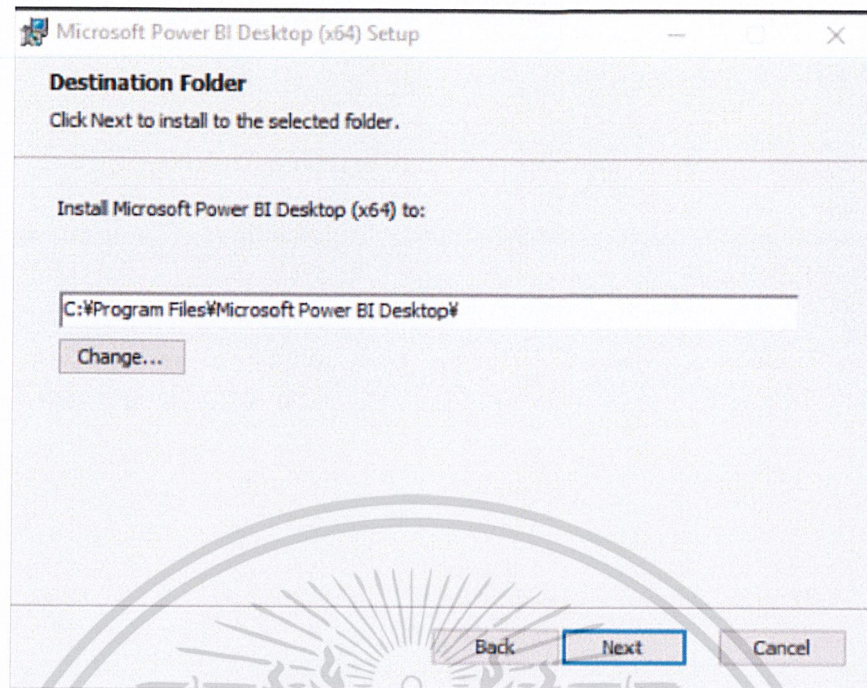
Microsoft Power BI Desktop (x64) Setup

Destination Folder

Click Next to install to the selected folder.

Install Microsoft Power BI Desktop (x64) to:

C:¥Program Files¥Microsoft Power BI Desktop¥

Change...

Back Next Cancel